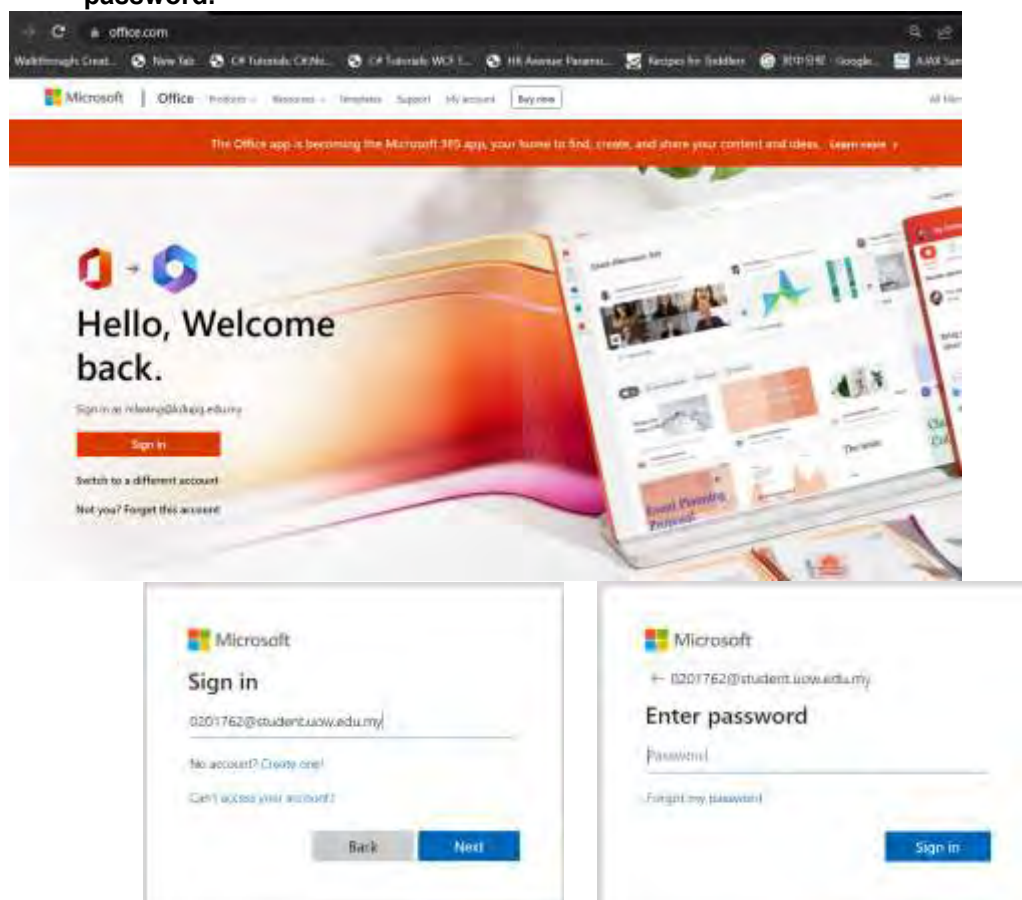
password.

office.com

Walkthrough: Creat... New Tab C# Tutorials: C#(Ne... C# Tutorials WCF T... HR Avenue: Parame... Recipes for Toddlers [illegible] - Google... AJAX Sam

Microsoft | Office Products Resources Templates Support My account Buy now

All Micr

The Office app is becoming the Microsoft 365 app, your home to find, create, and share your content and ideas. Learn more

Hello, Welcome back.

Sign in as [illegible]

Sign in

Switch to a different account

Not you? Forget this account

Microsoft

Sign in

0201762@student.uow.edu.my

No account? Create one!

Can't access your account?

Back

Next

Microsoft

← 0201762@student.uow.edu.my

Enter password

Password

Forgot my password

Sign in